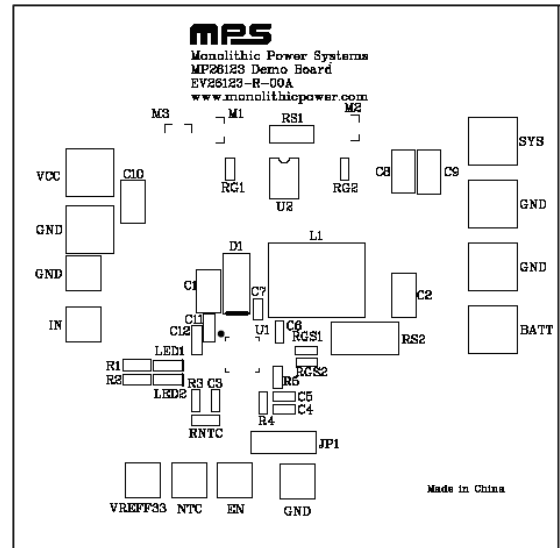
mps

Monolithic Power Systems
MP26123 Demo Board
EV26123-R-00A
www.monolithicpower.com

M3
M1
RS1
M2
SYS
VCC
C10
RG1
U2
RG2
C8
C9
GND
GND
D1
L1
GND
C1
C7
C2
IN
C11
C12
U1
C6
RGS1
RS2
BATT
LED1
R1
R2
RGS2
LED2
R5
R3
C3
C5
C4
R4
RNTC
JP1
Made in China
VREFF33
NTC
EN
GND